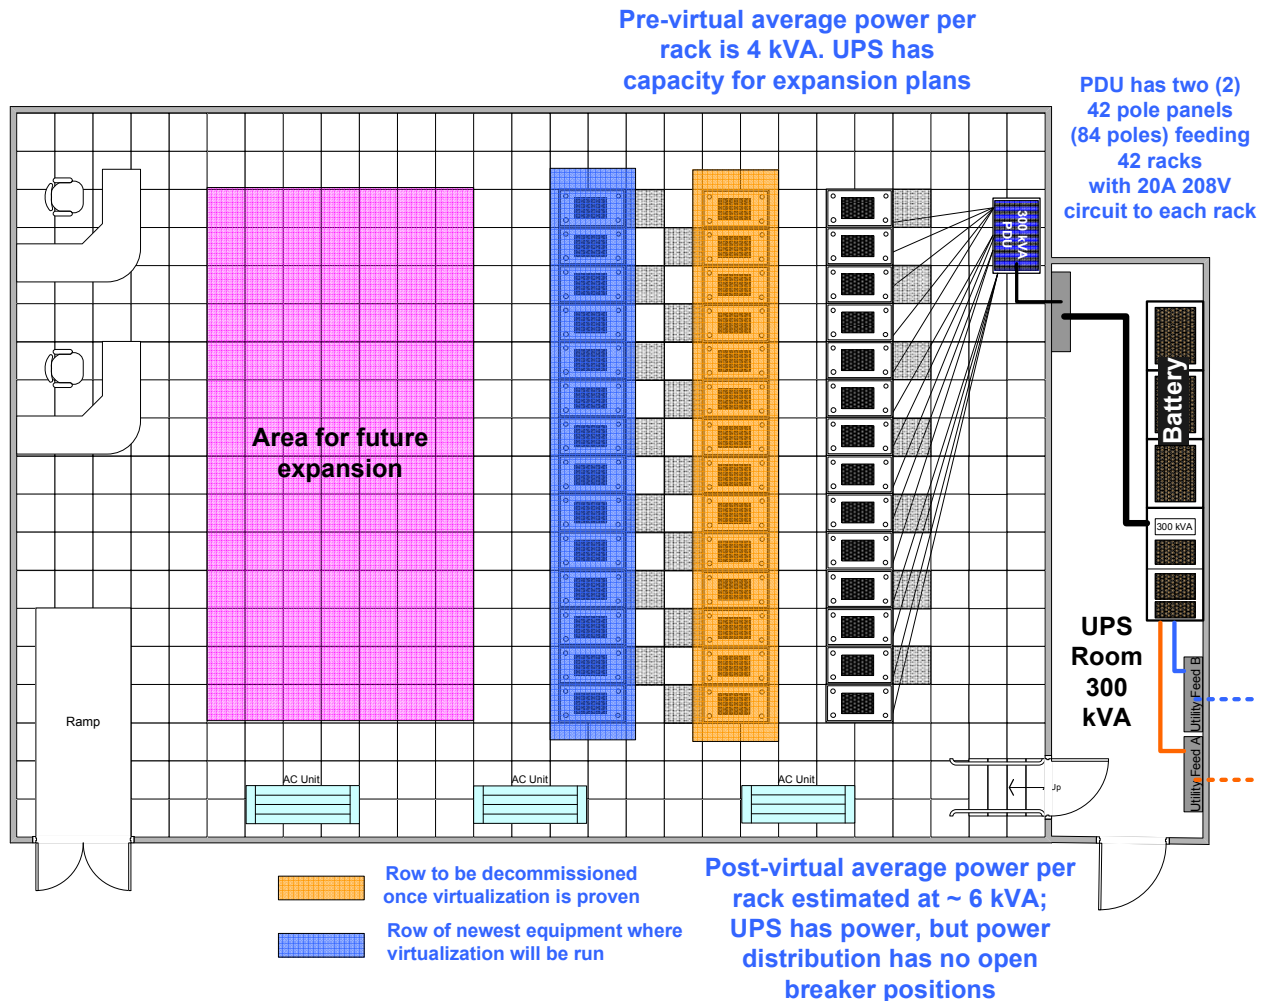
Pre-virtual average power per rack is 4 kVA. UPS has capacity for expansion plans

PDU has two (2) 42 pole panels (84 poles) feeding 42 racks with 20A 208V circuit to each rack

300 kVA PDU

Area for future expansion

Battery

300 kVA

UPS Room 300 kVA

Utility Feed B

Utility Feed A

Ramp

AC Unit

AC Unit

AC Unit

Up

Row to be decommissioned once virtualization is proven

Row of newest equipment where virtualization will be run

Post-virtual average power per rack estimated at ~ 6 kVA; UPS has power, but power distribution has no open breaker positions